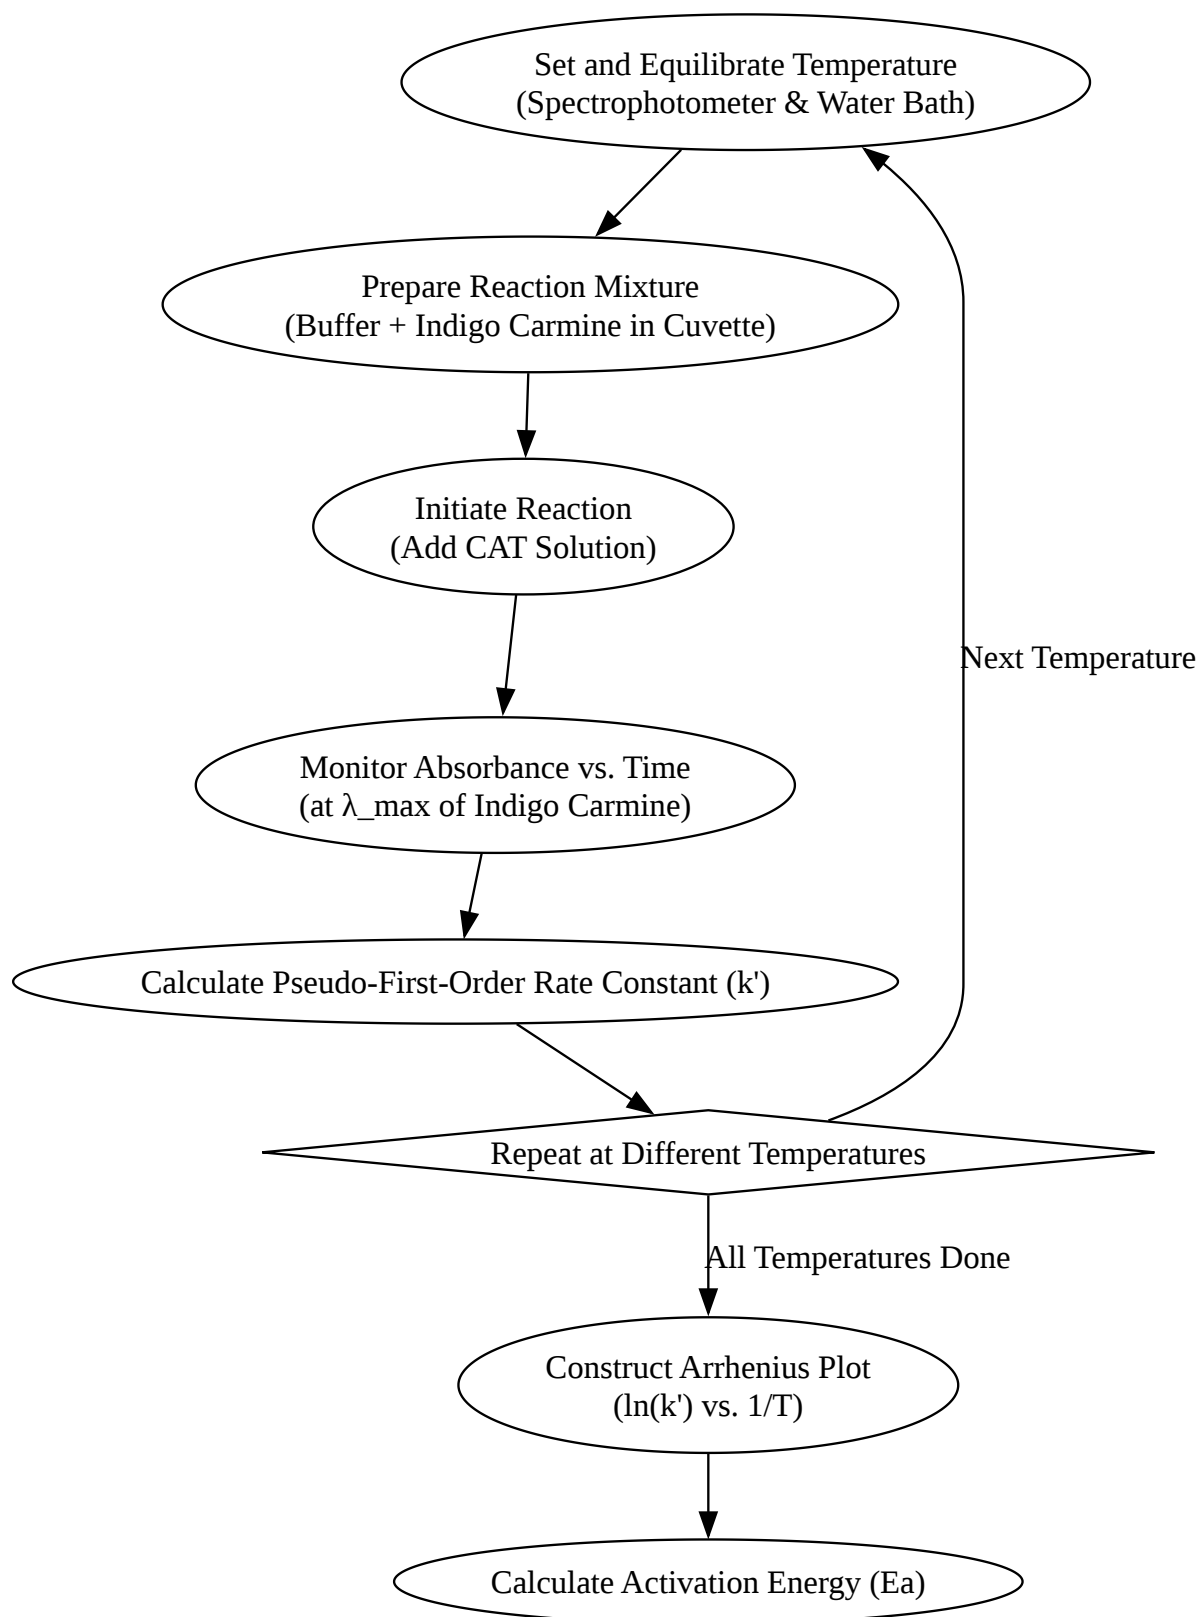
Set and Equilibrate Temperature
(Spectrophotometer & Water Bath)

Prepare Reaction Mixture
(Buffer + Indigo Carmine in Cuvette)

Initiate Reaction
(Add CAT Solution)

Next Temperature

Monitor Absorbance vs. Time
(at λ_max of Indigo Carmine)

Calculate Pseudo-First-Order Rate Constant (k')

Repeat at Different Temperatures

All Temperatures Done

Construct Arrhenius Plot
(ln(k') vs. 1/T)

Calculate Activation Energy (Ea)